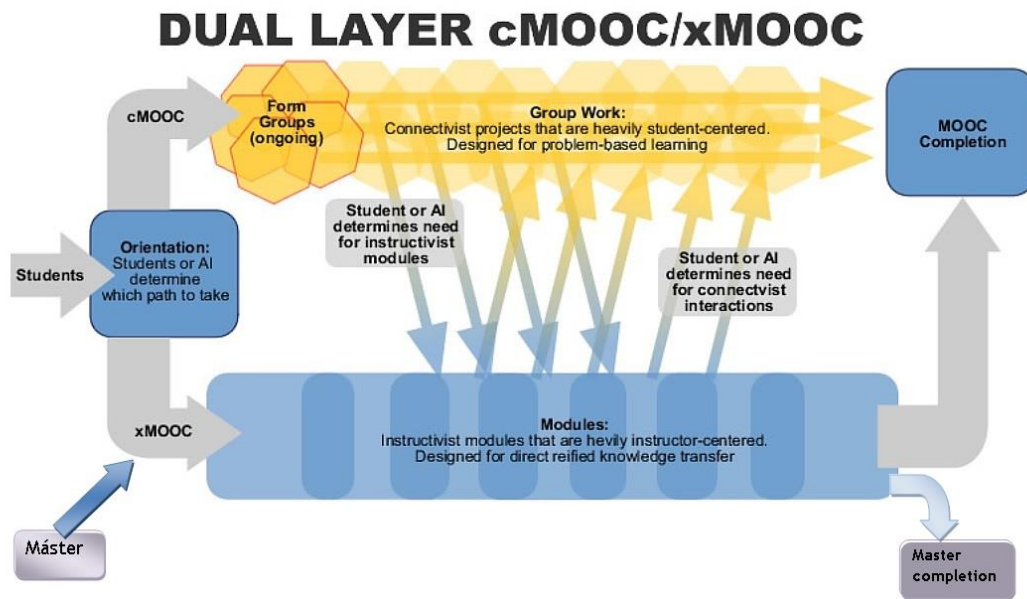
DUAL LAYER cMOOC/xMOOC

cMOOC

Form Groups (ongoing)

Group Work:
Connectivist projects that are heavily student-centered. Designed for problem-based learning

MOOC Completion

Students

Orientation:
Students or AI determine which path to take

Student or AI determines need for instructivist modules

Student or AI determines need for connectvist interactions

xMOOC

Modules:
Instructivist modules that are hevily instructor-centered. Designed for direct reified knowledge transfer

Máster

Master completion